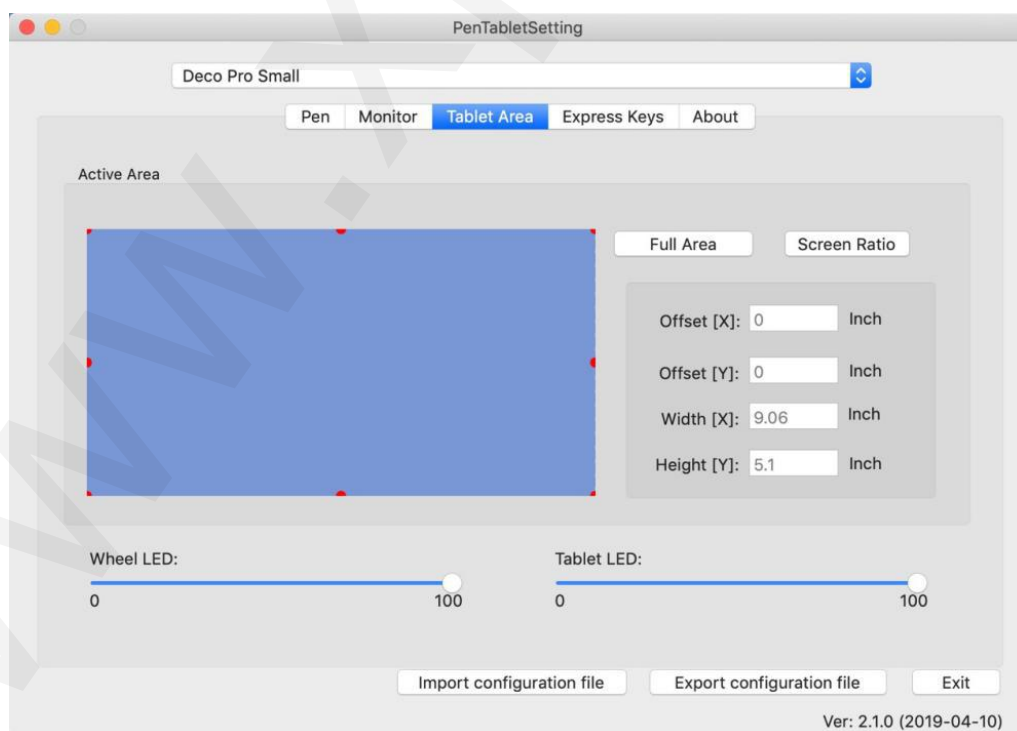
PenTabletSetting

Deco Pro Small

Pen | Monitor | Tablet Area | Express Keys | About

Active Area

Full Area | Screen Ratio

Offset [X]: 0 Inch

Offset [Y]: 0 Inch

Width [X]: 9.06 Inch

Height [Y]: 5.1 Inch

Wheel LED:
0 100

Tablet LED:
0 100

Import configuration file | Export configuration file | Exit

Ver: 2.1.0 (2019-04-10)